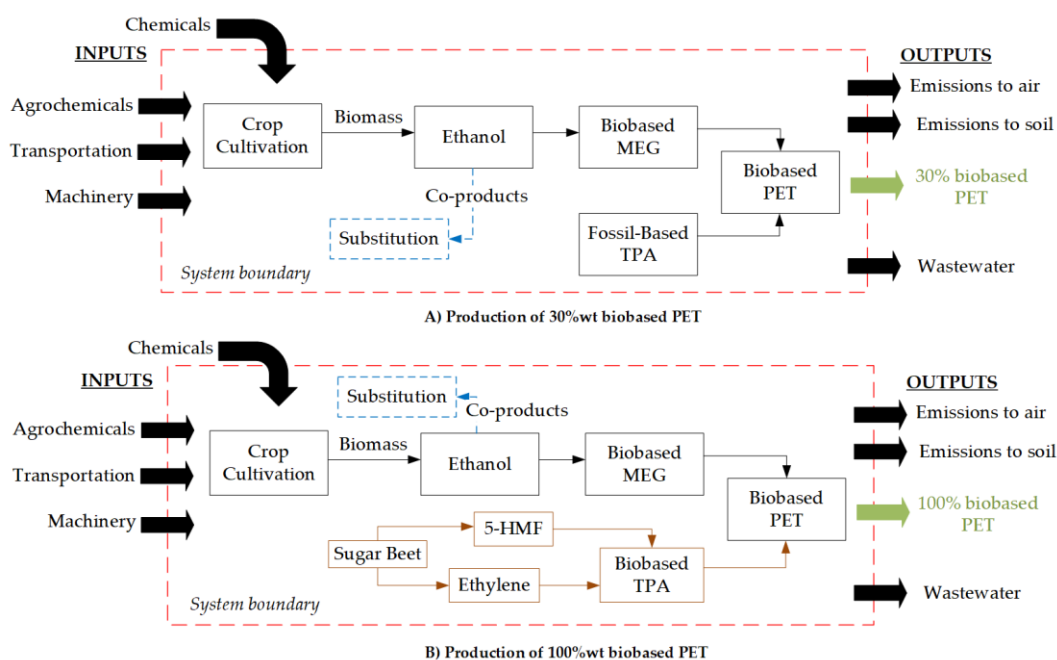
Chemicals

INPUTS

Agrochemicals

Transportation

Machinery

Crop Cultivation

Biomass

Ethanol

Biobased MEG

Biobased PET

Co-products

Substitution

Fossil-Based TPA

System boundary

OUTPUTS

Emissions to air

Emissions to soil

30% biobased PET

Wastewater

A) Production of 30%wt biobased PET

Chemicals

INPUTS

Agrochemicals

Transportation

Machinery

Substitution

Co-products

Crop Cultivation

Biomass

Ethanol

Biobased MEG

Biobased PET

5-HMF

Sugar Beet

Ethylene

Biobased TPA

System boundary

OUTPUTS

Emissions to air

Emissions to soil

100% biobased PET

Wastewater

B) Production of 100%wt biobased PET